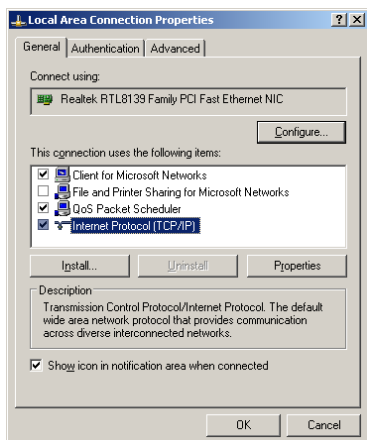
Local Area Connection Properties

? X

General | Authentication | Advanced

Connect using:

Realtek RTL8139 Family PCI Fast Ethernet NIC

Configure...

This connection uses the following items:

Client for Microsoft Networks

File and Printer Sharing for Microsoft Networks

QoS Packet Scheduler

Internet Protocol (TCP/IP)

Install... | Uninstall | Properties

Description

Transmission Control Protocol/Internet Protocol. The default wide area network protocol that provides communication across diverse interconnected networks.

Show icon in notification area when connected

OK | Cancel